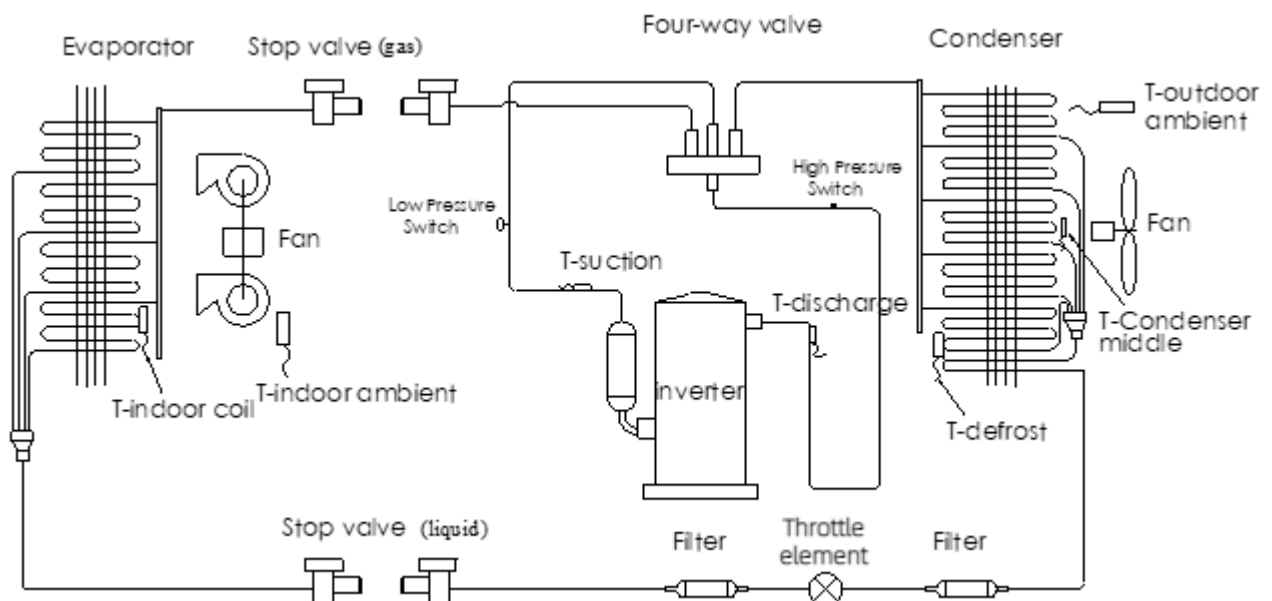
Evaporator

Stop valve (gas)

Four-way valve

Condenser

T-outdoor ambient

High Pressure Switch

Low Pressure Switch

Fan

Fan

T-suction

T-discharge

T-Condenser middle

inverter

T-indoor coil

T-indoor ambient

T-defrost

Stop valve (liquid)

Filter

Throttle element

Filter